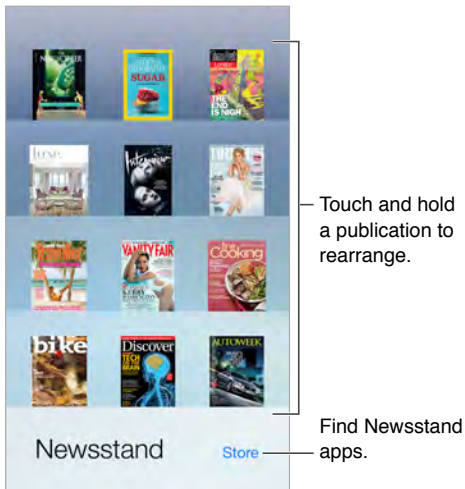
THE NEW YORKER

NATIONAL GEOGRAPHIC

SUGAR

THE END IS NIGH

luxe

Interview

VANITY FAIR

Fine Cooking

bike

Discover

TECH BRAIN

AUTOWEEK

Touch and hold a publication to rearrange.

Find Newsstand apps.

Newsstand

Store